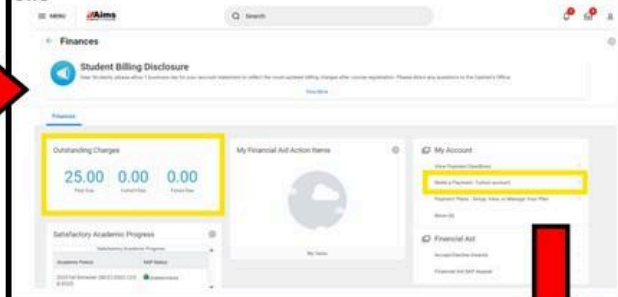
MENU Aims
Search
Finances
Student Billing Disclosure
Dear Students, please allow 1 business day for your account statement to reflect the most updated billing changes after course registration. Please direct any questions to the Cashier's Office.
View More
Finances
Outstanding Charges
25.00 0.00 0.00
Past Due Current Due Future Due
My Financial Aid Action Items
My Tasks
My Account
View Payment Deadlines
Make a Payment: Tuition account
Payment Plans - Setup, View, or Manage Your Plan
More (4)
Financial Aid
Accept/Decline Awards
Financial Aid SAP Appeal
Satisfactory Academic Progress
Satisfactory Academic Progress
Academic Period SAP Status
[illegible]